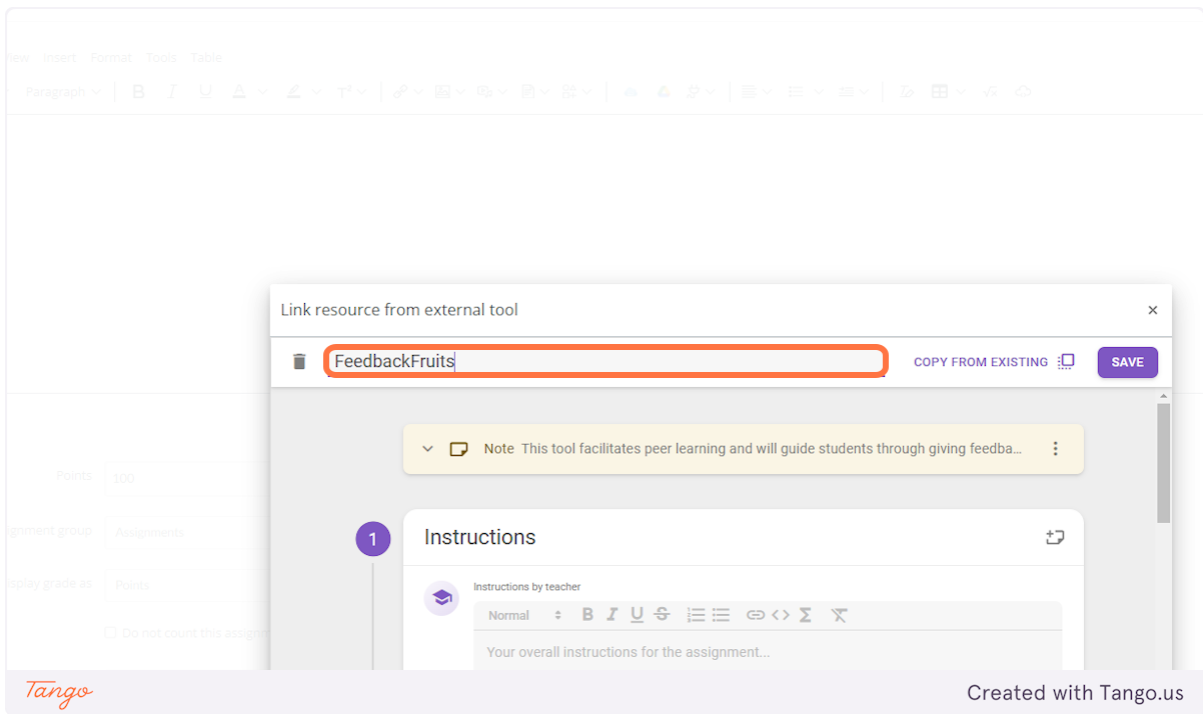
View Insert Format Tools Table

Paragraph

Points 100

Assignment group Assignments

Display grade as Points

Do not count this assign

Link resource from external tool ×

FeedbackFruits

COPY FROM EXISTING

SAVE

Note This tool facilitates peer learning and will guide students through giving feedba...

1

Instructions

Instructions by teacher

Normal

Your overall instructions for the assignment...

Tango

Created with Tango.us